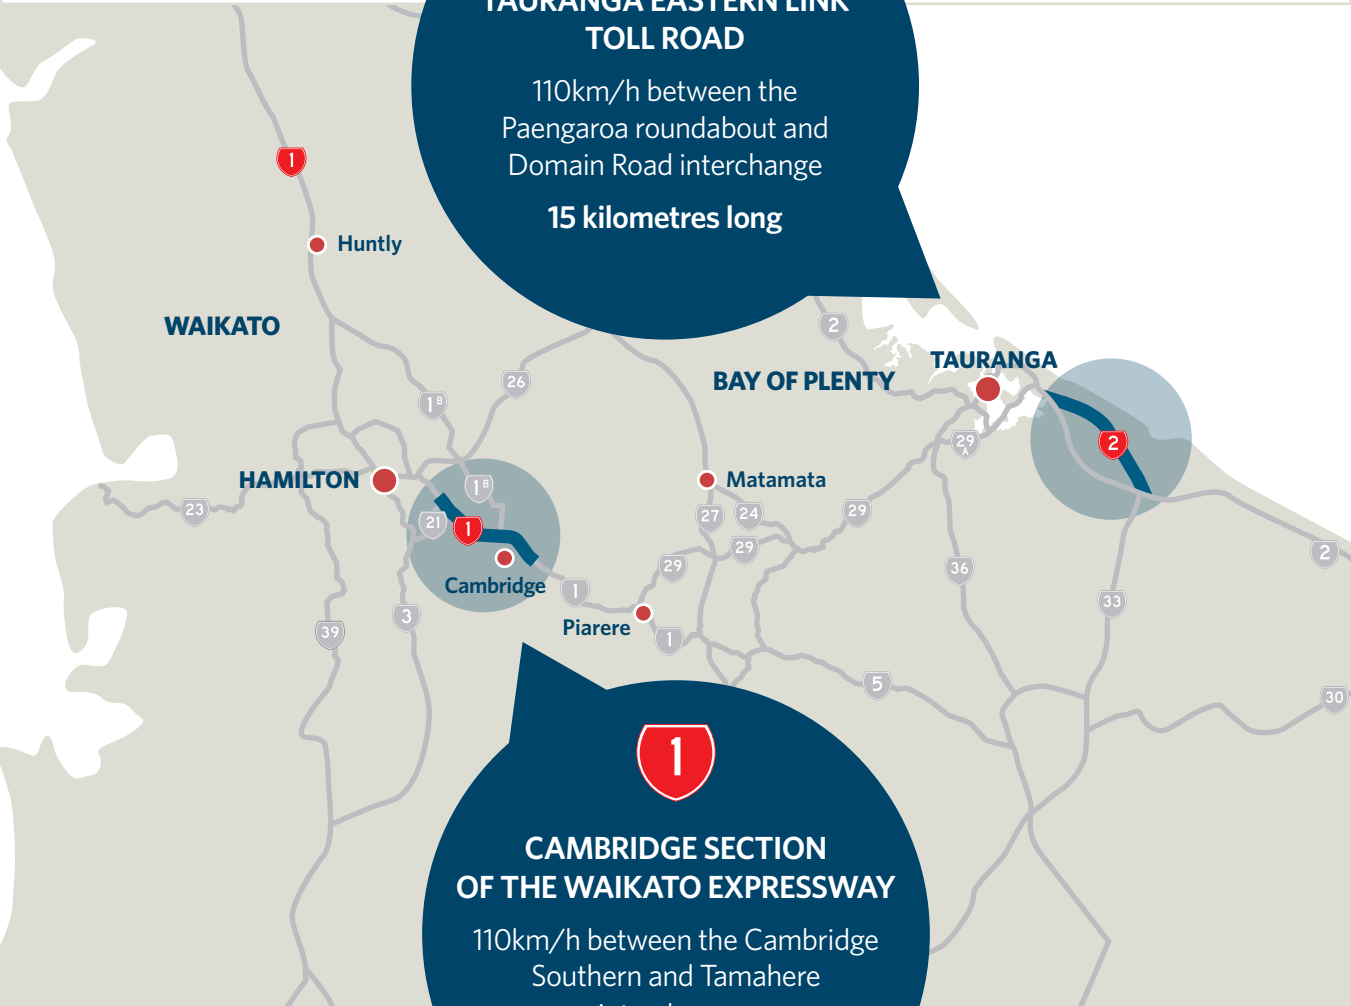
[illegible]
TOLL ROAD

110km/h between the Paengaroa roundabout and Domain Road interchange

15 kilometres long

1

Huntly

WAIKATO

2

TAURANGA

BAY OF PLENTY

26

1B

29A

2

HAMILTON

1B

Matamata

23

21

1

27

24

29

Cambridge

29

29

36

2

1

Piarere

33

39

3

1

5

30

1

CAMBRIDGE SECTION OF THE WAIKATO EXPRESSWAY

110km/h between the Cambridge Southern and Tamahere

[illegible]